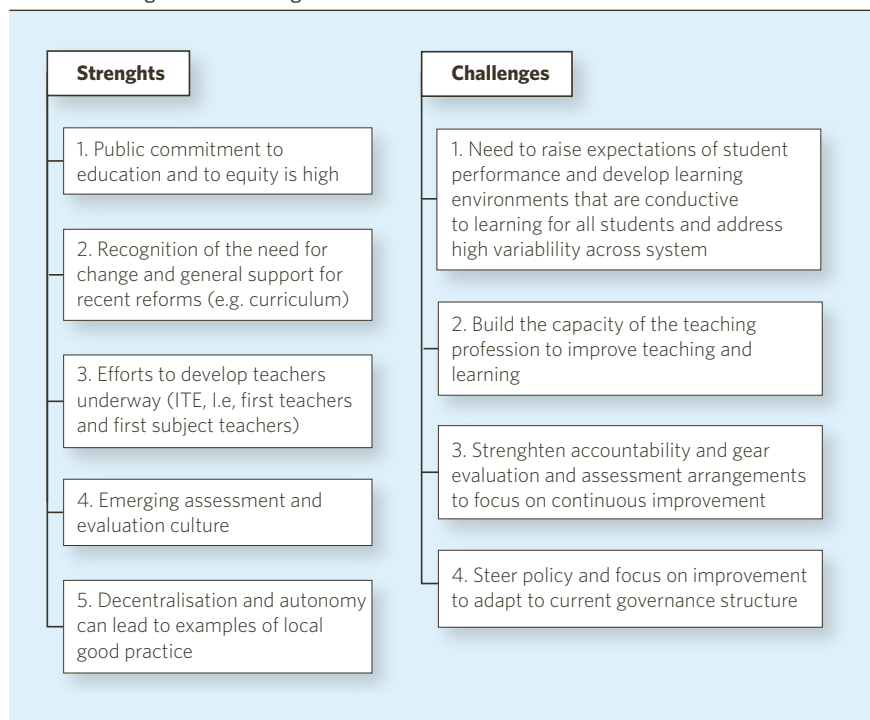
Strenghts

1. Public commitment to education and to equity is high

2. Recognition of the need for change and general support for recent reforms (e.g. curriculum)

3. Efforts to develop teachers underway (ITE, I.e, first teachers and first subject teachers)

4. Emerging assessment and evaluation culture

5. Decentralisation and autonomy can lead to examples of local good practice

Challenges

1. Need to raise expectations of student performance and develop learning environments that are conductive to learning for all students and address high variablility across system

2. Build the capacity of the teaching profession to improve teaching and learning

3. Strenghten accountability and gear evaluation and assessment arrangements to focus on continuous improvement

4. Steer policy and focus on improvement to adapt to current governance structure